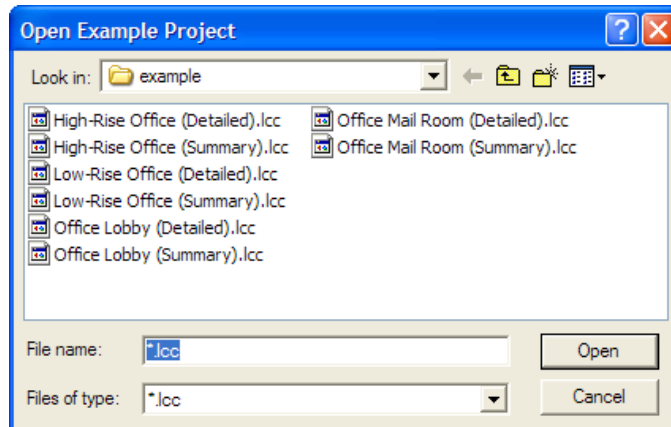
Open Example Project

Look in: example

High-Rise Office (Detailed).lcc
High-Rise Office (Summary).lcc
Low-Rise Office (Detailed).lcc
Low-Rise Office (Summary).lcc
Office Lobby (Detailed).lcc
Office Lobby (Summary).lcc

Office Mail Room (Detailed).lcc
Office Mail Room (Summary).lcc

File name: *.lcc
Open

Files of type: *.lcc
Cancel